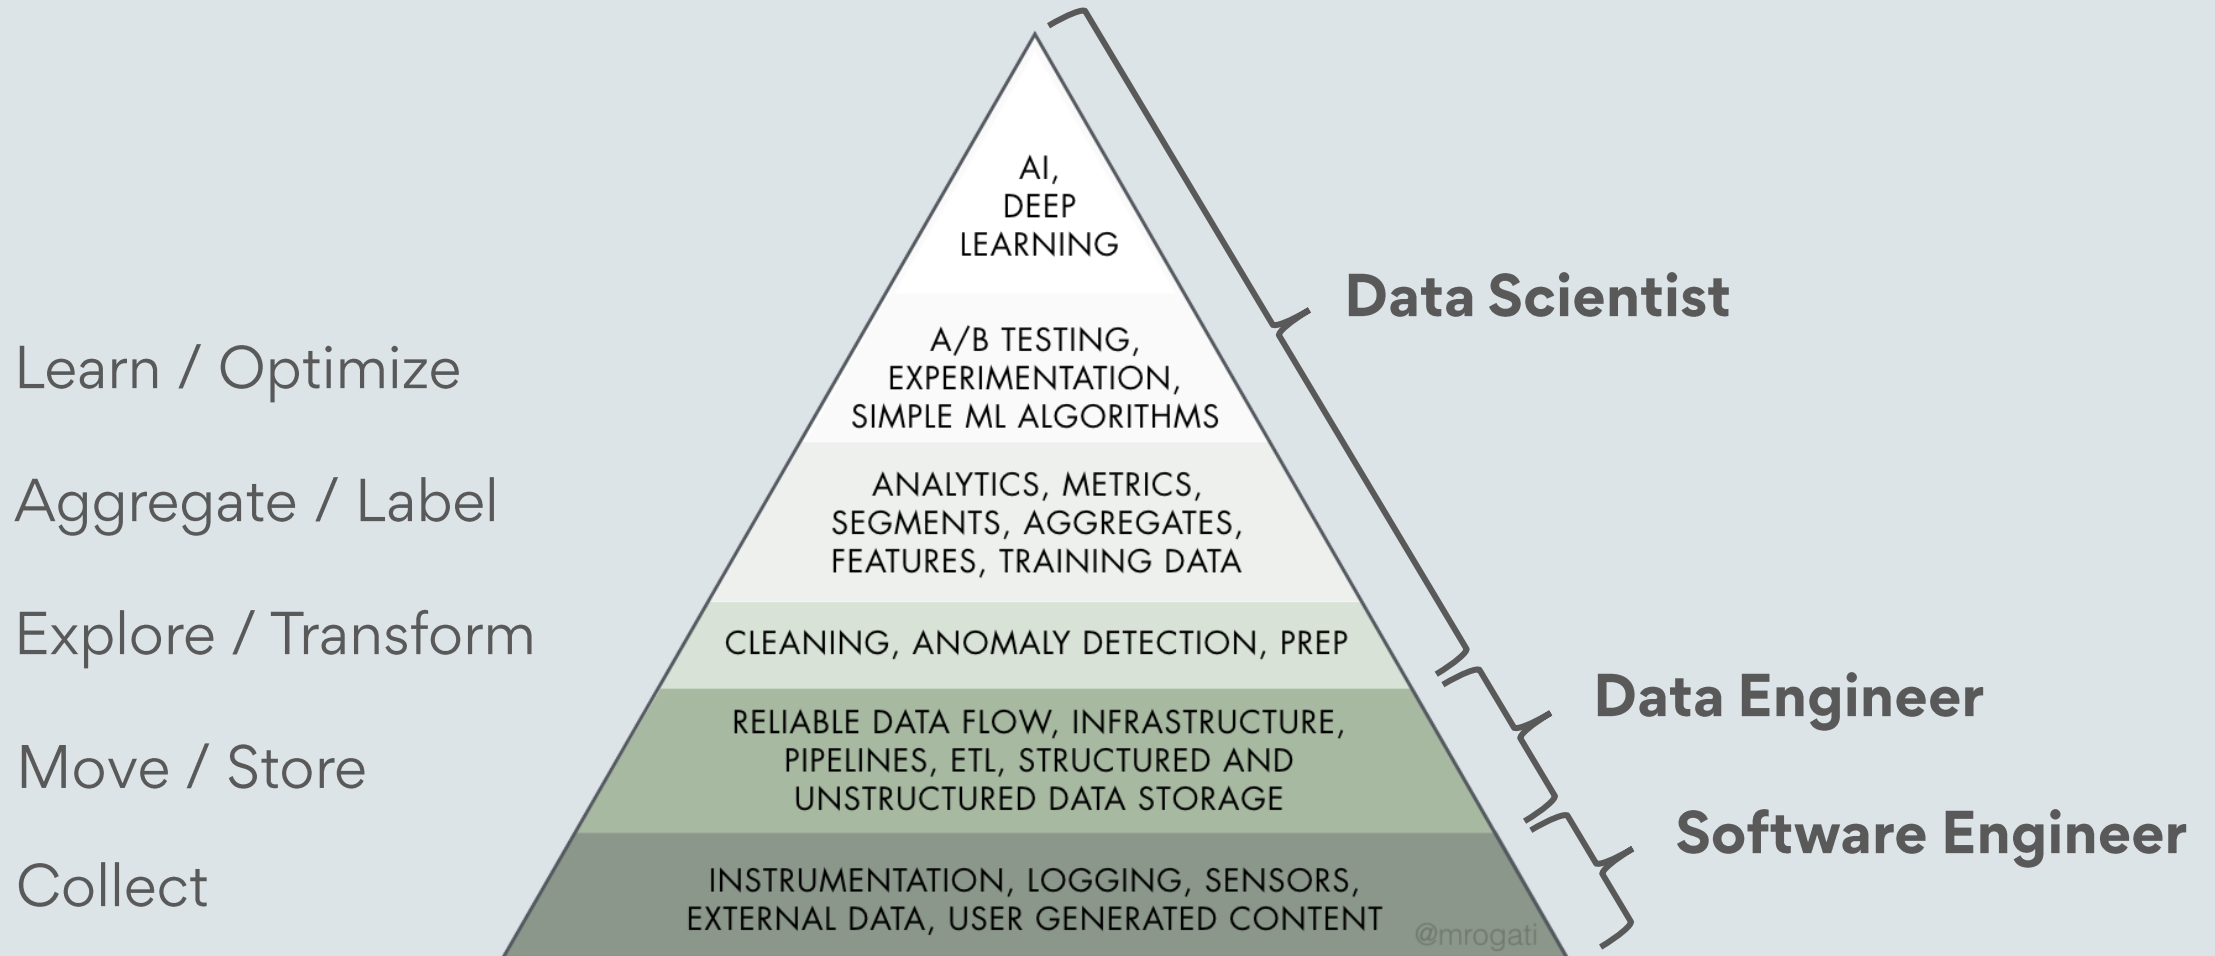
AI,
DEEP
LEARNING

A/B TESTING,
EXPERIMENTATION,
SIMPLE ML ALGORITHMS

ANALYTICS, METRICS,
SEGMENTS, AGGREGATES,
FEATURES, TRAINING DATA

CLEANING, ANOMALY DETECTION, PREP

RELIABLE DATA FLOW, INFRASTRUCTURE,
PIPELINES, ETL, STRUCTURED AND
UNSTRUCTURED DATA STORAGE

INSTRUMENTATION, LOGGING, SENSORS,
EXTERNAL DATA, USER GENERATED CONTENT

@mrogati

Learn / Optimize

Aggregate / Label

Explore / Transform

Move / Store

Collect

Data Scientist

Data Engineer

Software Engineer